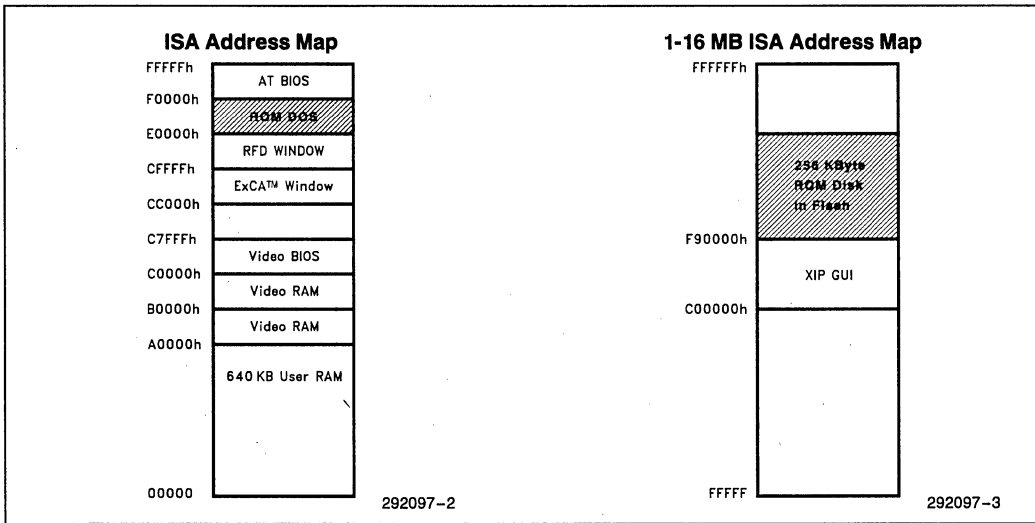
ISA Address Map

FFFFFh
AT BIOS
F0000h
ROM DOS
E0000h
RFD WINDOW
CFFFFh
ExCA™ Window
CC000h
C7FFFh
Video BIOS
C0000h
Video RAM
B0000h
Video RAM
A0000h
640 KB User RAM
00000

292097–2

1-16 MB ISA Address Map

FFFFFFh
256 KByte ROM Disk in Flash
F90000h
XIP GUI
C00000h
FFFFF

292097–3